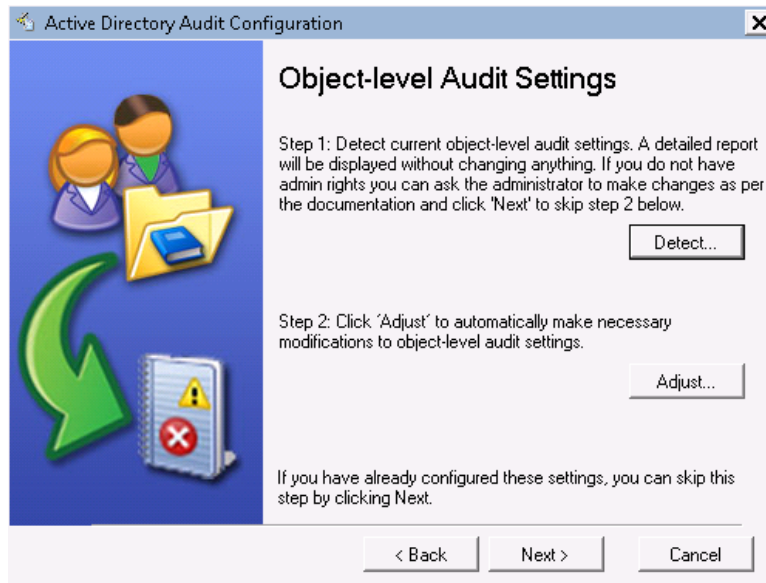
Active Directory Audit Configuration

Object-level Audit Settings

Step 1: Detect current object-level audit settings. A detailed report will be displayed without changing anything. If you do not have admin rights you can ask the administrator to make changes as per the documentation and click 'Next' to skip step 2 below.

Detect...

Step 2: Click ´Adjust´ to automatically make necessary modifications to object-level audit settings.

Adjust...

If you have already configured these settings, you can skip this step by clicking Next.

< Back

Next >

Cancel